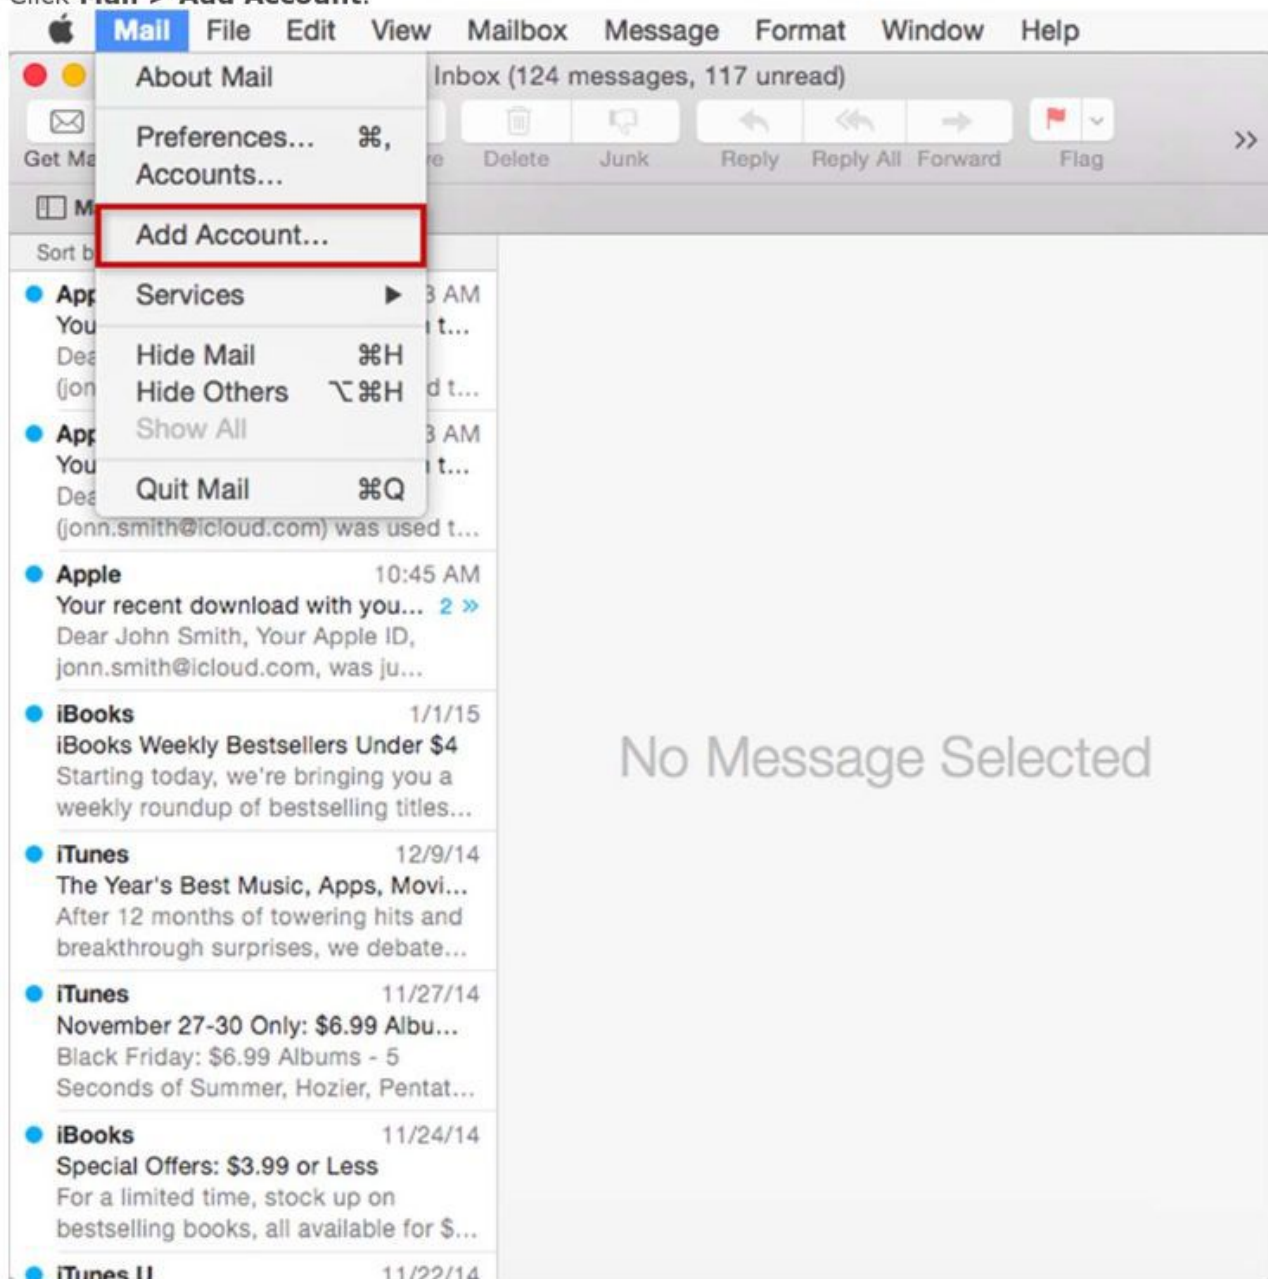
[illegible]

Mail File Edit View Mailbox Message Format Window Help

About Mail
Preferences... ⌘,
Accounts...
Add Account...
Services ▶
Hide Mail ⌘H
Hide Others ⌥⌘H
Show All
Quit Mail ⌘Q

Inbox (124 messages, 117 unread)

Get Ma
Delete Junk Reply Reply All Forward Flag

Sort b

App
You
Dea
(jon
3 AM
t...
d t...

App
You
Dea
(jonn.smith@icloud.com) was used t...
3 AM
t...

Apple 10:45 AM
Your recent download with you... 2 »
Dear John Smith, Your Apple ID, jonn.smith@icloud.com, was ju...

iBooks 1/1/15
iBooks Weekly Bestsellers Under $4
Starting today, we're bringing you a weekly roundup of bestselling titles...

iTunes 12/9/14
The Year's Best Music, Apps, Movi...
After 12 months of towering hits and breakthrough surprises, we debate...

iTunes 11/27/14
November 27-30 Only: $6.99 Albu...
Black Friday: $6.99 Albums - 5 Seconds of Summer, Hozier, Pentat...

iBooks 11/24/14
Special Offers: $3.99 or Less
For a limited time, stock up on bestselling books, all available for $...

iTunes U 11/22/14

No Message Selected